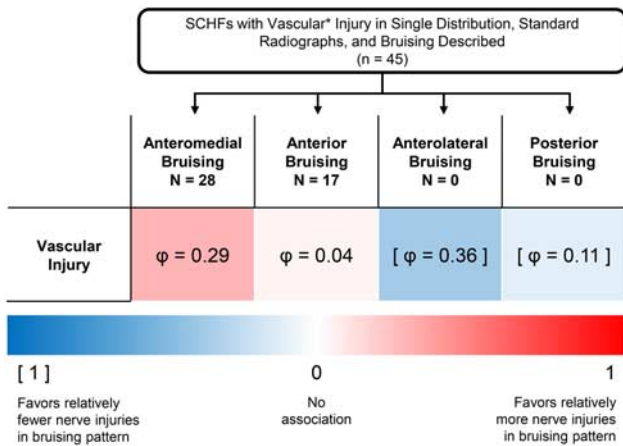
SCHFs with Vascular* Injury in Single Distribution, Standard Radiographs, and Bruising Described
(n = 45)

| | Anteromedial Bruising N = 28 | Anterior Bruising N = 17 | Anterolateral Bruising N = 0 | Posterior Bruising N = 0 |
|---|---|---|---|---|
| Vascular Injury | φ = 0.29 | φ = 0.04 | [ φ = 0.36 ] | [ φ = 0.11 ] |

[ 1 ]
Favors relatively fewer nerve injuries in bruising pattern

0
No association

1
Favors relatively more nerve injuries in bruising pattern